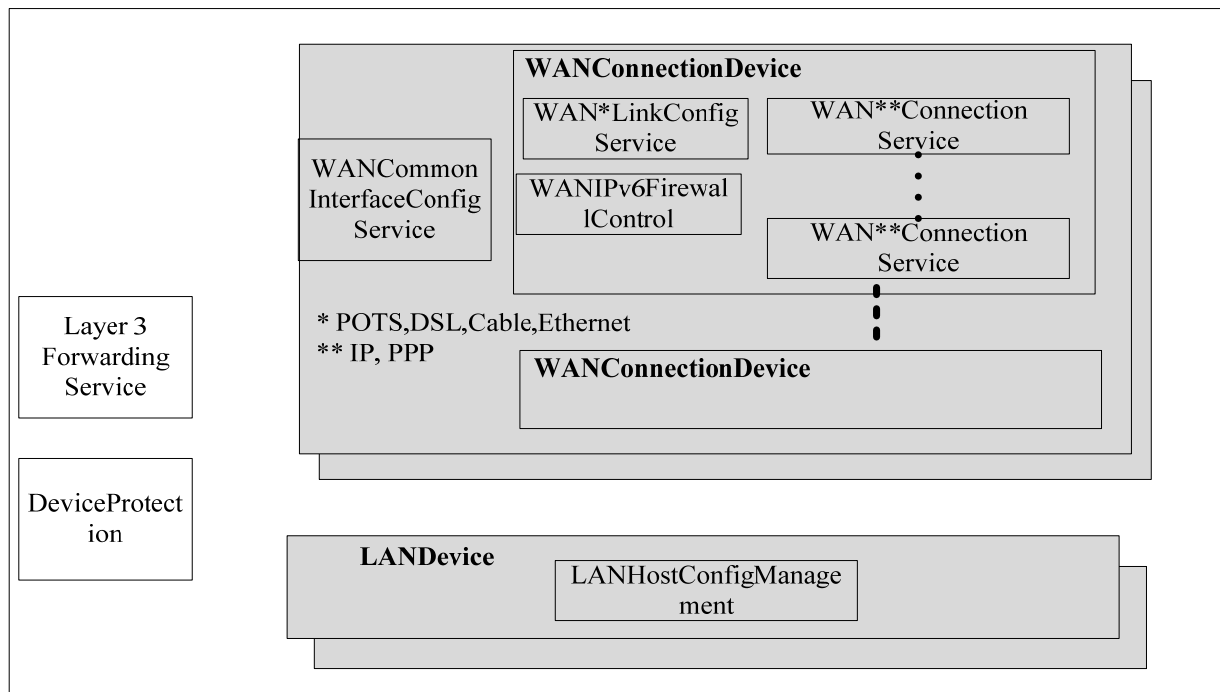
WANConnectionDevice

WAN*LinkConfig Service

WAN**Connection Service

WANCommon InterfaceConfig Service

WANIPv6Firewal lControl

WAN**Connection Service

Layer 3 Forwarding Service

* POTS,DSL,Cable,Ethernet
** IP, PPP

WANConnectionDevice

DeviceProtect ion

LANDevice

LANHostConfigManage ment